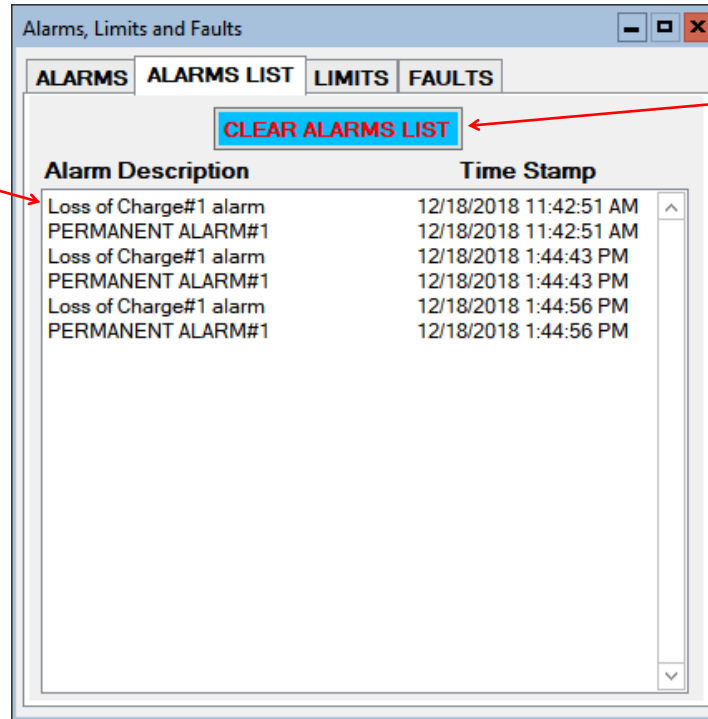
Alarms, Limits and Faults

ALARMS | ALARMS LIST | LIMITS | FAULTS

CLEAR ALARMS LIST

| Alarm Description | Time Stamp |
|---|---|
| Loss of Charge#1 alarm | 12/18/2018 11:42:51 AM |
| PERMANENT ALARM#1 | 12/18/2018 11:42:51 AM |
| Loss of Charge#1 alarm | 12/18/2018 1:44:43 PM |
| PERMANENT ALARM#1 | 12/18/2018 1:44:43 PM |
| Loss of Charge#1 alarm | 12/18/2018 1:44:56 PM |
| PERMANENT ALARM#1 | 12/18/2018 1:44:56 PM |